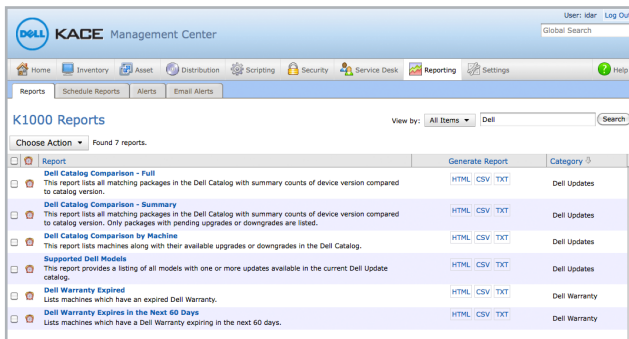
DELL KACE Management Center

User: idar Log Out

Global Search

Home Inventory Asset Distribution Scripting Security Service Desk Reporting Settings Help

Reports Schedule Reports Alerts Email Alerts

K1000 Reports

View by: All Items Dell Search

Choose Action Found 7 reports.

| | | Report | Generate Report | Category |
|---|---|---|---|---|
| | | **Dell Catalog Comparison - Full** This report lists all matching packages in the Dell Catalog with summary counts of device version compared to catalog version. | HTML CSV TXT | Dell Updates |
| | | **Dell Catalog Comparison - Summary** This report lists all matching packages in the Dell Catalog with summary counts of device version compared to catalog version. Only packages with pending upgrades or downgrades are listed. | HTML CSV TXT | Dell Updates |
| | | **Dell Catalog Comparison by Machine** This report lists machines along with their available upgrades or downgrades in the Dell Catalog. | HTML CSV TXT | Dell Updates |
| | | **Supported Dell Models** This report provides a listing of all models with one or more updates available in the current Dell Update catalog. | HTML CSV TXT | Dell Updates |
| | | **Dell Warranty Expired** Lists machines which have an expired Dell Warranty. | HTML CSV TXT | Dell Warranty |
| | | **Dell Warranty Expires in the Next 60 Days** Lists machines which have a Dell Warranty expiring in the next 60 days. | HTML CSV TXT | Dell Warranty |